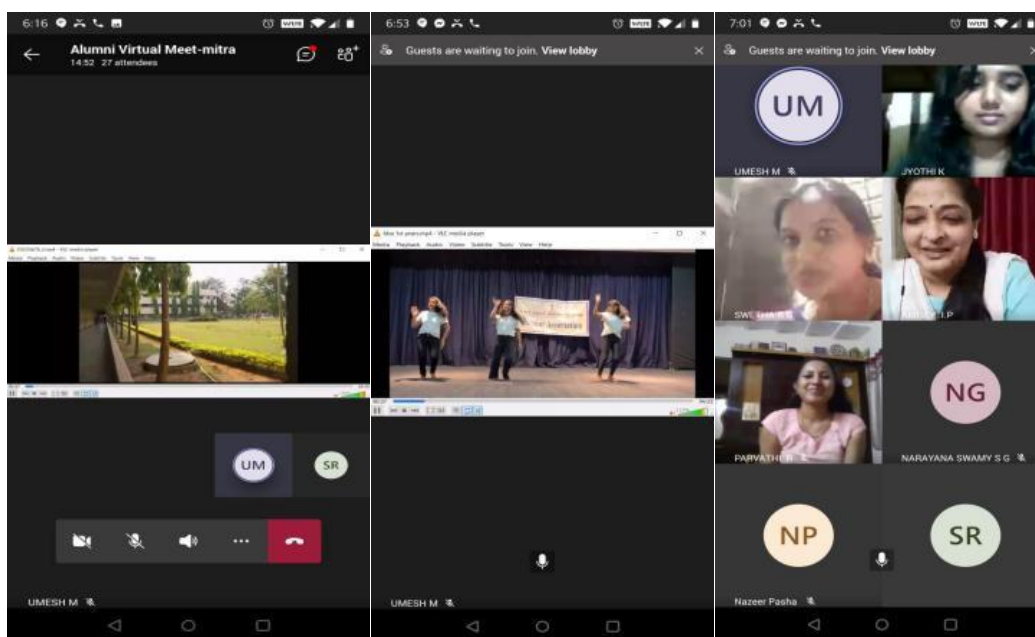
6:16

Alumni Virtual Meet-mitra
14:52 27 attendees

UM SR

UMESH M

6:53

Guests are waiting to join. View lobby

UMESH M

7:01

Guests are waiting to join. View lobby

UM

UMESH M

JYOTHI K

SWETHA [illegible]

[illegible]

PARVATHI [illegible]

NG

NARAYANA SWAMY S G

NP

SR

Nazeer Pasha